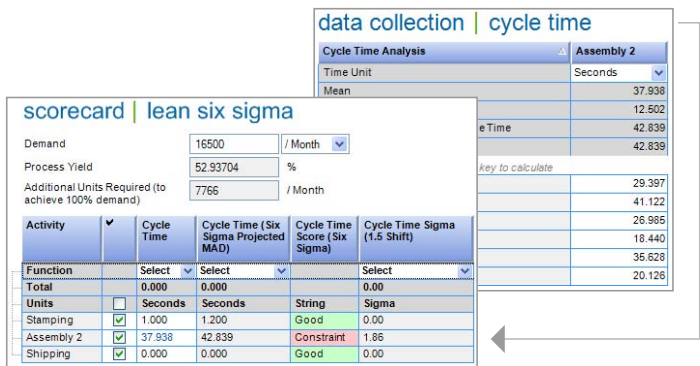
data collection | cycle time

| Cycle Time Analysis | Assembly 2 |
|---|---|
| Time Unit | Seconds |
| Mean | 37.938 |
| | 12.502 |
| e Time | 42.839 |
| | 42.839 |
| key to calculate | |
| | 29.397 |
| | 41.122 |
| | 26.965 |
| | 18.440 |
| | 35.628 |
| | 20.126 |

scorecard | lean six sigma

Demand 16500 / Month
Process Yield 52.93704 %
Additional Units Required (to achieve 100% demand) 7766 / Month

| Activity | ✔ | Cycle Time | Cycle Time (Six Sigma Projected MAD) | Cycle Time Score (Six Sigma) | Cycle Time Sigma (1.5 Shift) |
|---|---|---|---|---|---|
| Function | | Select | Select | | Select |
| Total | | 0.000 | 0.000 | | 0.00 |
| Units | | Seconds | Seconds | String | Sigma |
| Stamping | ✔ | 1.000 | 1.200 | Good | 0.00 |
| Assembly 2 | ✔ | 37.938 | 42.839 | Constraint | 1.86 |
| Shipping | ✔ | 0.000 | 0.000 | Good | 0.00 |